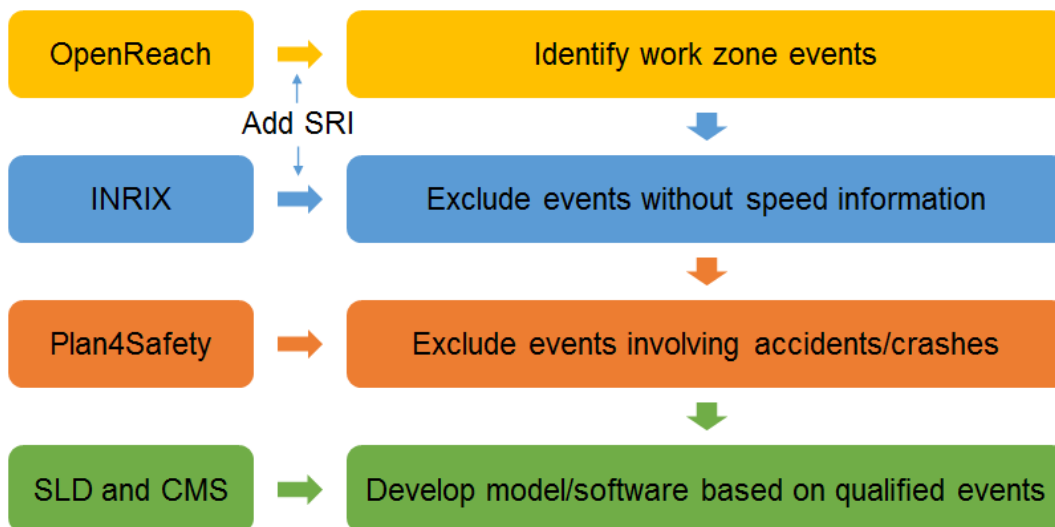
OpenReach

Identify work zone events

Add SRI

INRIX

Exclude events without speed information

Plan4Safety

Exclude events involving accidents/crashes

SLD and CMS

Develop model/software based on qualified events